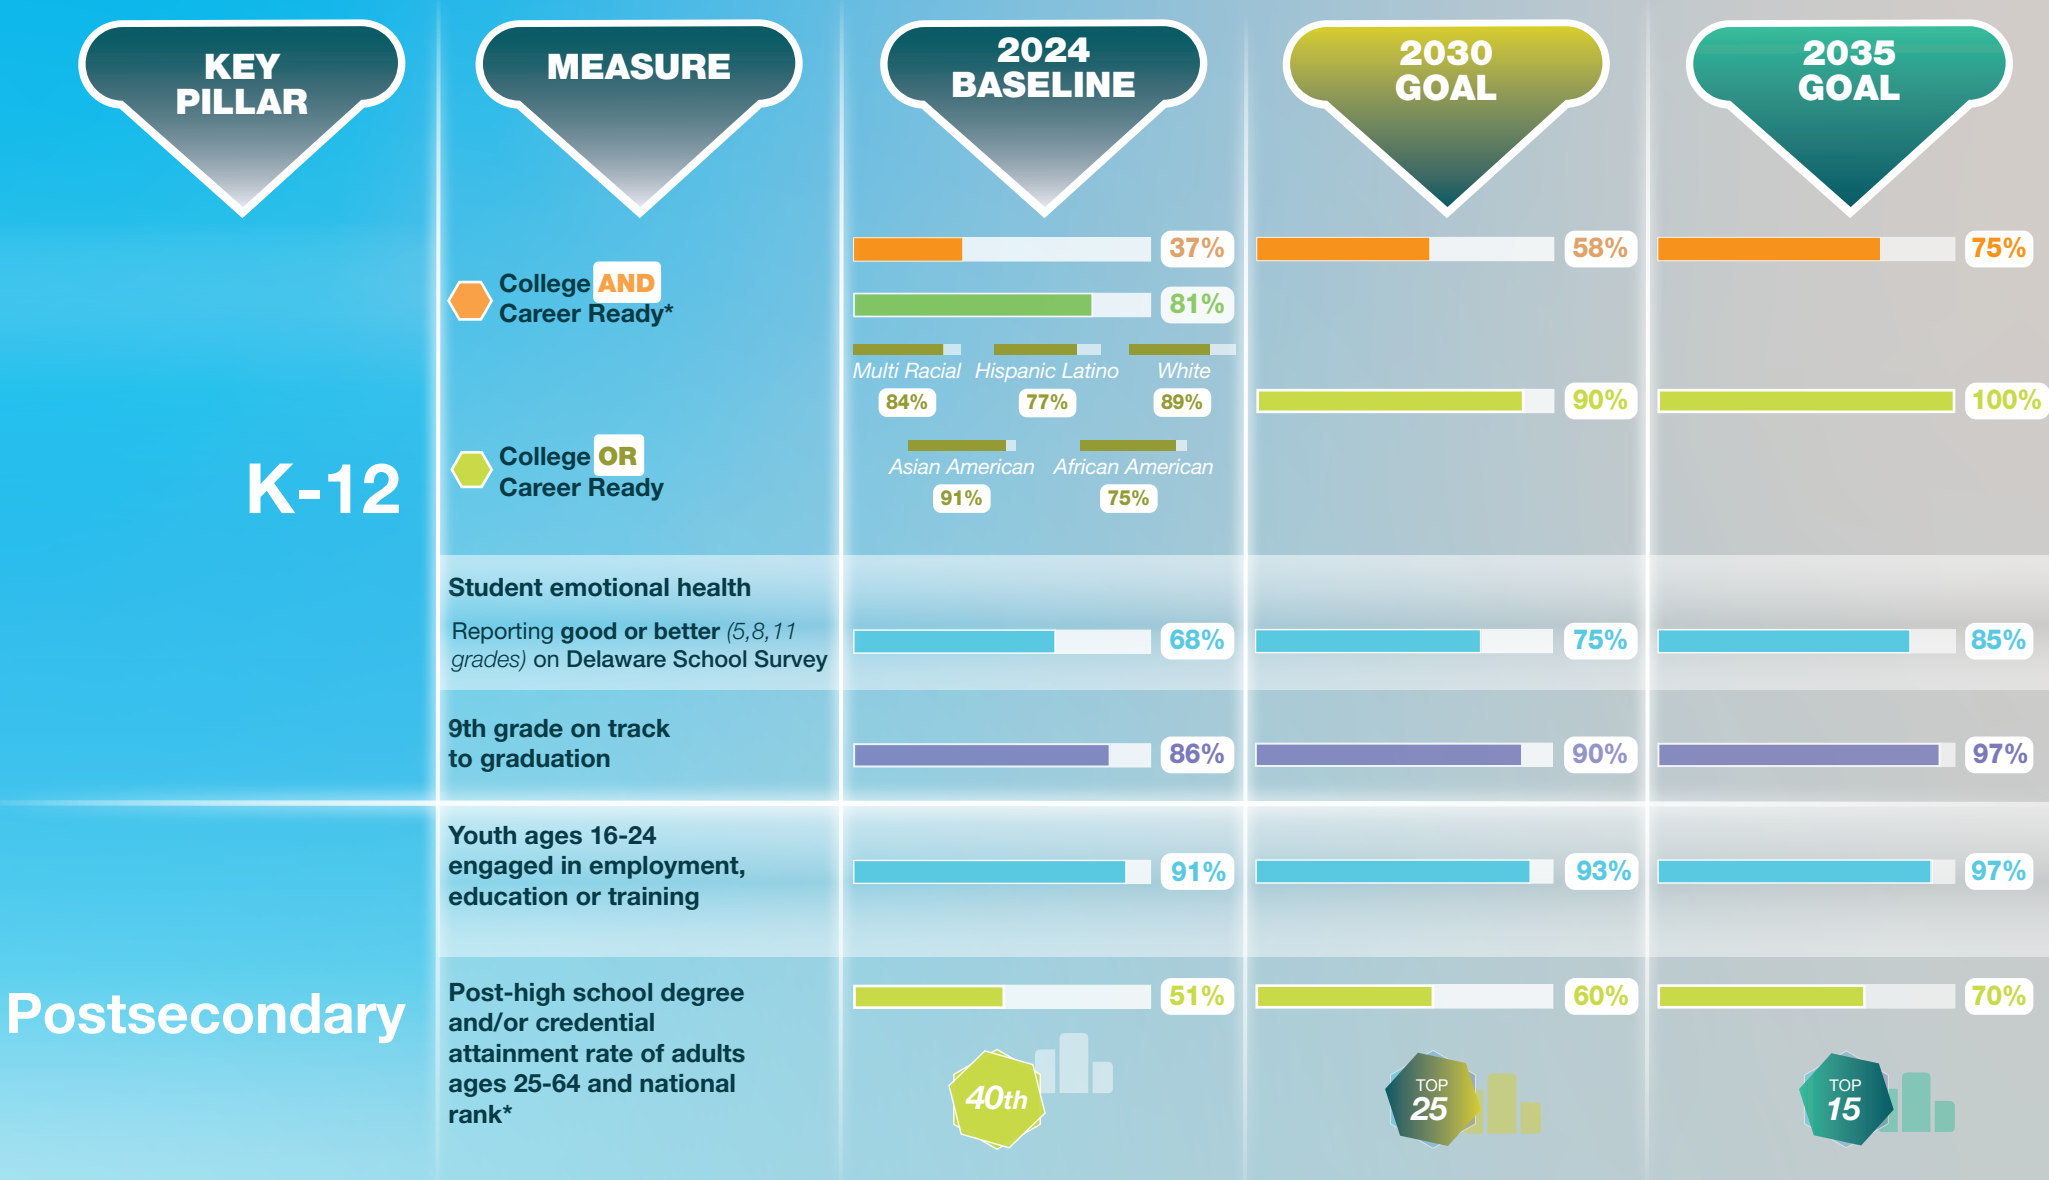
KEY PILLAR

MEASURE

2024 BASELINE

2030 GOAL

2035 GOAL

K-12

College AND Career Ready*

37%

58%

75%

81%

College OR Career Ready

Multi Racial 84%

Hispanic Latino 77%

White 89%

Asian American 91%

African American 75%

90%

100%

Student emotional health

Reporting good or better (5,8,11 grades) on Delaware School Survey

68%

75%

85%

9th grade on track to graduation

86%

90%

97%

Postsecondary

Youth ages 16-24 engaged in employment, education or training

91%

93%

97%

Post-high school degree and/or credential attainment rate of adults ages 25-64 and national rank*

51%

60%

70%

40th

TOP 25

TOP 15